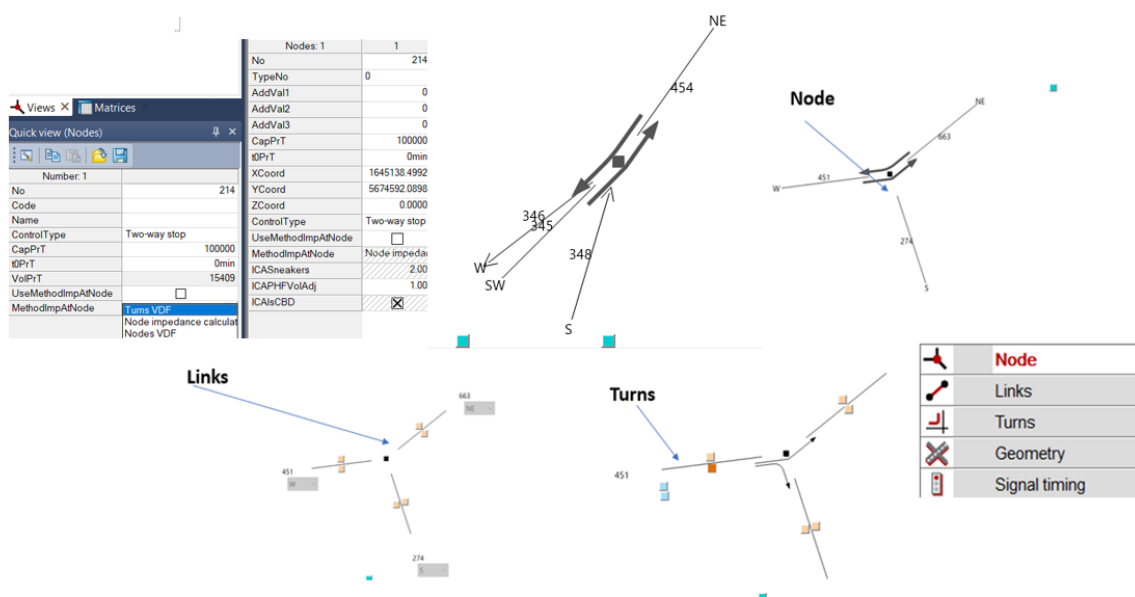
Views ✕ Matrices

Quick view (Nodes)

| Number: 1 | |
|---|---|
| No | 214 |
| Code | |
| Name | |
| ControlType | Two-way stop |
| CapPrT | 100000 |
| t0PrT | 0min |
| VolPrT | 15409 |
| UseMethodImpAtNode | ☐ |
| MethodImpAtNode | Turns VDF |

Turns VDF
Node impedance calculat
Nodes VDF

| Nodes: 1 | 1 |
|---|---|
| No | 214 |
| TypeNo | 0 |
| AddVal1 | 0 |
| AddVal2 | 0 |
| AddVal3 | 0 |
| CapPrT | 100000 |
| t0PrT | 0min |
| XCoord | 1645138.4992 |
| YCoord | 5674592.0898 |
| ZCoord | 0.0000 |
| ControlType | Two-way stop |
| UseMethodImpAtNode | ☐ |
| MethodImpAtNode | Node impedan |
| ICASneakers | 2.00 |
| ICAPHFVolAdj | 1.00 |
| ICAIsCBD | ☒ |

NE
454
346
345
348
W
SW
S

Node
NE
663
451
W
274
S

Links
663
NE
451
W
274
S

Turns
451

Node
Links
Turns
Geometry
Signal timing